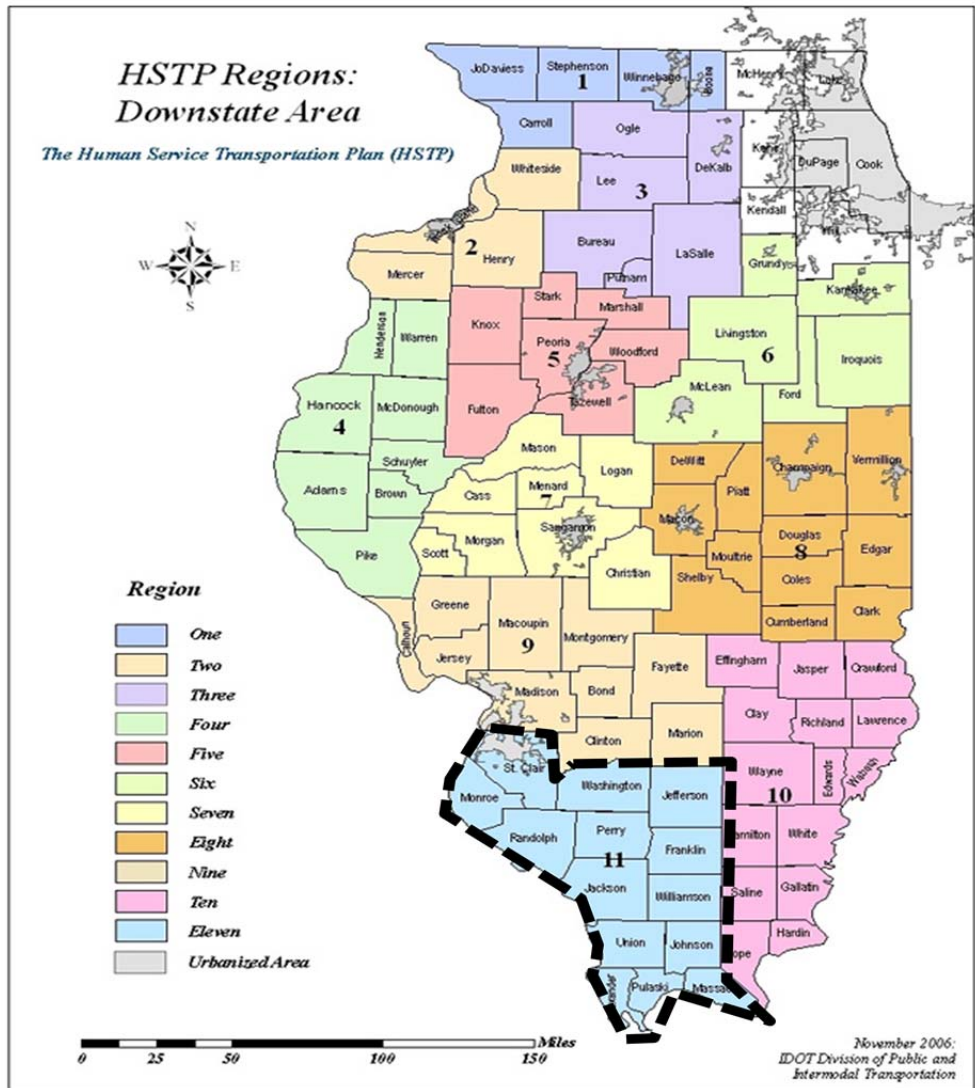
HSTP Regions: Downstate Area

The Human Service Transportation Plan (HSTP)

N
W E
S

JoDaviess
Stephenson
Winnebago
Boone
McHenry
Lake
1
Carroll
Ogle
DeKalb
Kane
DuPage
Cook
Whiteside
Lee
3
Kendall
Rock Island
2
Henry
Bureau
LaSalle
Will
Mercer
Putnam
Grundy
Stark
Marshall
Kankakee
Henderson
Warren
Knox
Peoria
5
Woodford
Livingston
6
Iroquois
McLean
Hancock
McDonough
Fulton
Tazewell
Ford
4
Mason
DeWitt
Champaign
Vermillion
Schuyler
Logan
Adams
Brown
Cass
Menard
7
Piatt
Macon
Sangamon
Morgan
Douglas
Pike
Scott
Moultrie
8
Edgar
Christian
Shelby
Coles

Region
One
Two
Three
Four
Five
Six
Seven
Eight
Nine
Ten
Eleven
Urbanized Area

Greene
Macoupin
Clark
Calhoun
9
Montgomery
Cumberland
Jersey
Fayette
Effingham
Jasper
Crawford
Madison
Bond
Clay
Richland
Lawrence
Clinton
Marion
St. Clair
Washington
Wayne
Edwards
Wabash
Monroe
Jefferson
10
Randolph
Perry
11
Franklin
Hamilton
White
Jackson
Williamson
Saline
Gallatin
Union
Johnson
Hardin
Pope
Alexander
Pulaski
Massac

Miles
0 25 50 100 150

November 2006:
IDOT Division of Public and Intermodal Transportation